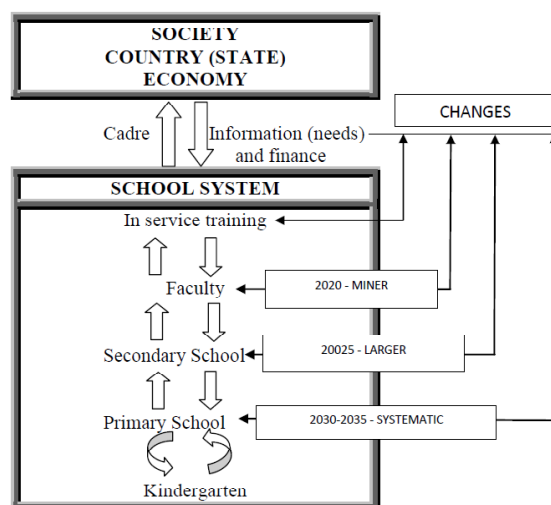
SOCIETY
COUNTRY (STATE)
ECONOMY

CHANGES

Cadre

Information (needs) and finance

SCHOOL SYSTEM

In service training

Faculty

2020 - MINER

Secondary School

20025 - LARGER

Primary School

2030-2035 - SYSTEMATIC

Kindergarten